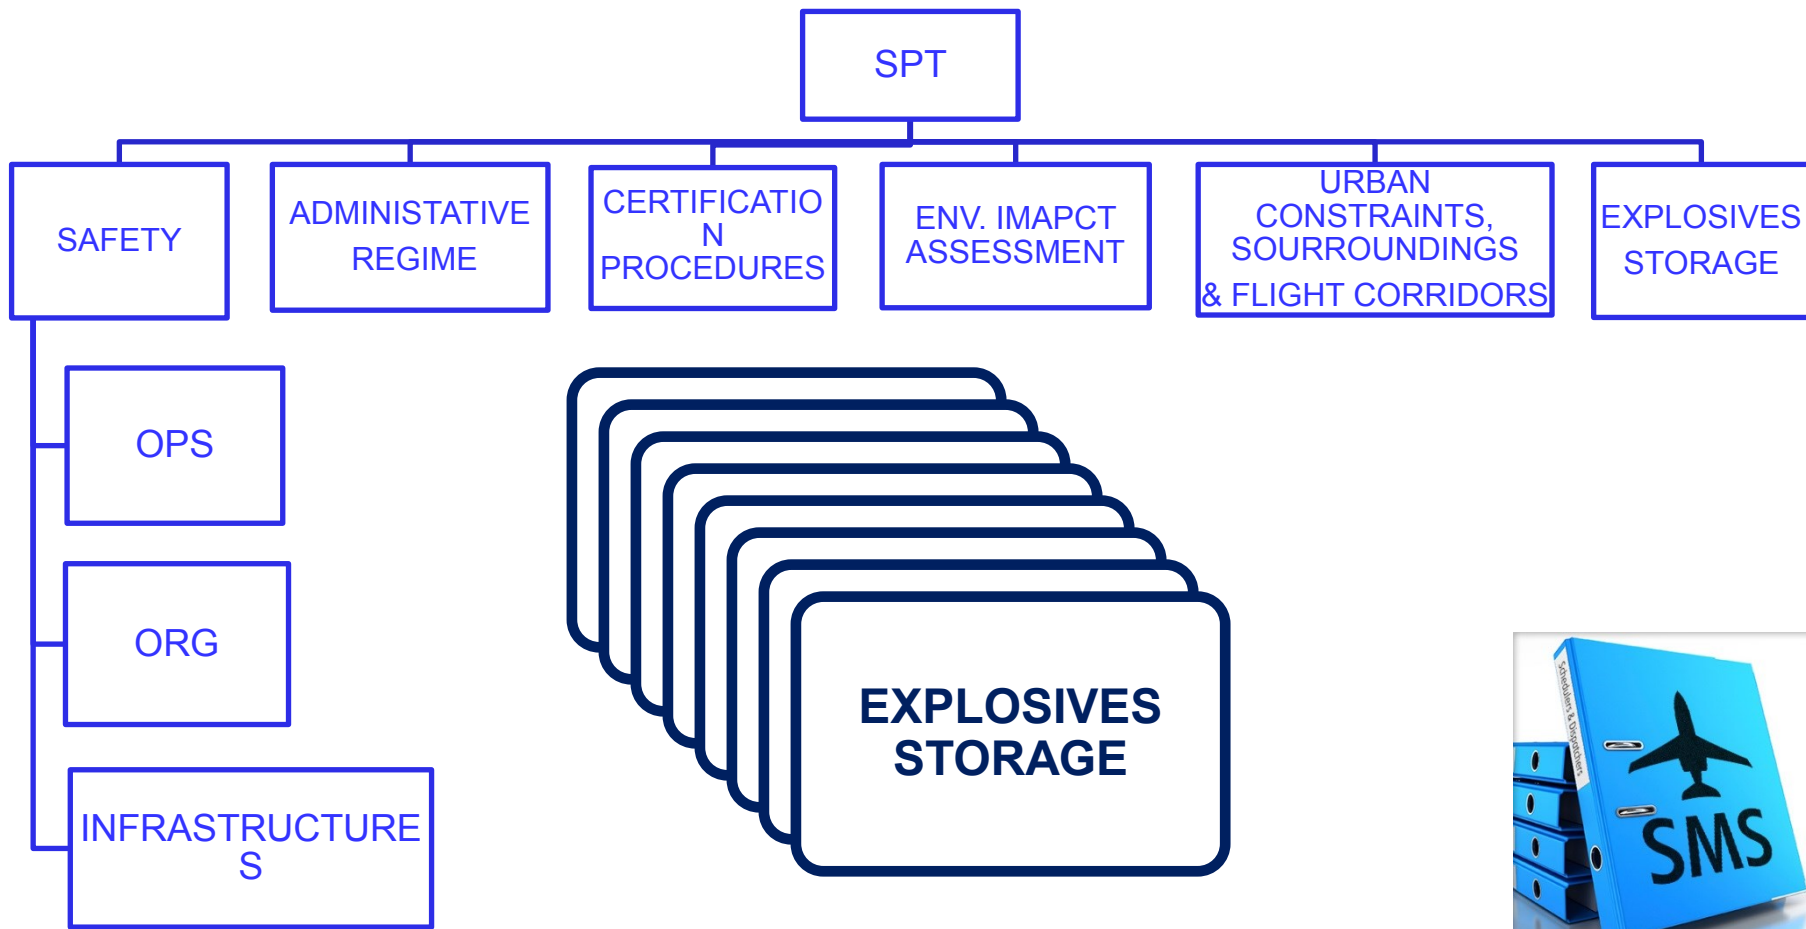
SPT

SAFETY

ADMINISTATIVE REGIME

CERTIFICATION PROCEDURES

ENV. IMAPCT ASSESSMENT

URBAN CONSTRAINTS, SOURROUNDINGS & FLIGHT CORRIDORS

EXPLOSIVES STORAGE

OPS

ORG

INFRASTRUCTURES

EXPLOSIVES STORAGE

Schedulers & Dispatchers

SMS